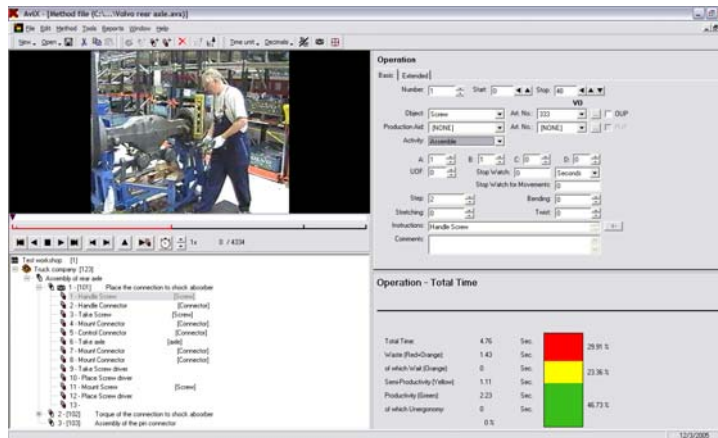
AviX - [Method file (C:\...\Volvo rear axle.avx)]

File Edit Method Tools Reports Window Help

New... Open... Time unit... Decimals...

0 / 4334

1x

Test workshop [1]
Truck company [123]
Assembly of rear axle
1 - [101] Place the connection to shock absorber
1 - Handle Screw [Screw]
2 - Handle Connector [Connector]
3 - Take Screw [Screw]
4 - Mount Connector [Connector]
5 - Control Connector [Connector]
6 - Take axle [axle]
7 - Mount Connector [Connector]
8 - Mount Connector [Connector]
9 - Take Screw driver
10 - Place Screw driver
11 - Mount Screw [Screw]
12 - Place Screw driver
13 -
2 - [102] Torque of the connection to shock absorber
3 - [103] Assembly of the pin connector

Operation

Basic Extended

Number: 1 Start: 0 Stop: 40

VO

Object: Screw Art. No.: 333 OUP

Production Aid: [NONE] Art. No.: [NONE] PUP

Activity: Assemble

A: 1 B: 1 C: 0 D: 0

UDF: 0 Stop Watch: 0 Seconds

Stop Watch for Movements: 0

Step: 2 Bending: 0

Stretching: 0 Twist: 0

Instructions: Handle Screw

Comments:

Operation - Total Time

| | | | |
|---|---|---|---|
| Total Time | 4.76 | Sec. | |
| Waste (Red+Orange) | 1.43 | Sec. | 29.91 % |
| of which Wait (Orange) | 0 | Sec. | |
| Semi-Productivity (Yellow) | 1.11 | Sec. | 23.36 % |
| Productivity (Green) | 2.23 | Sec. | 46.73 % |
| of which Unergonomy | 0 | Sec. | |
| | 0 % | | |

12/3/2005